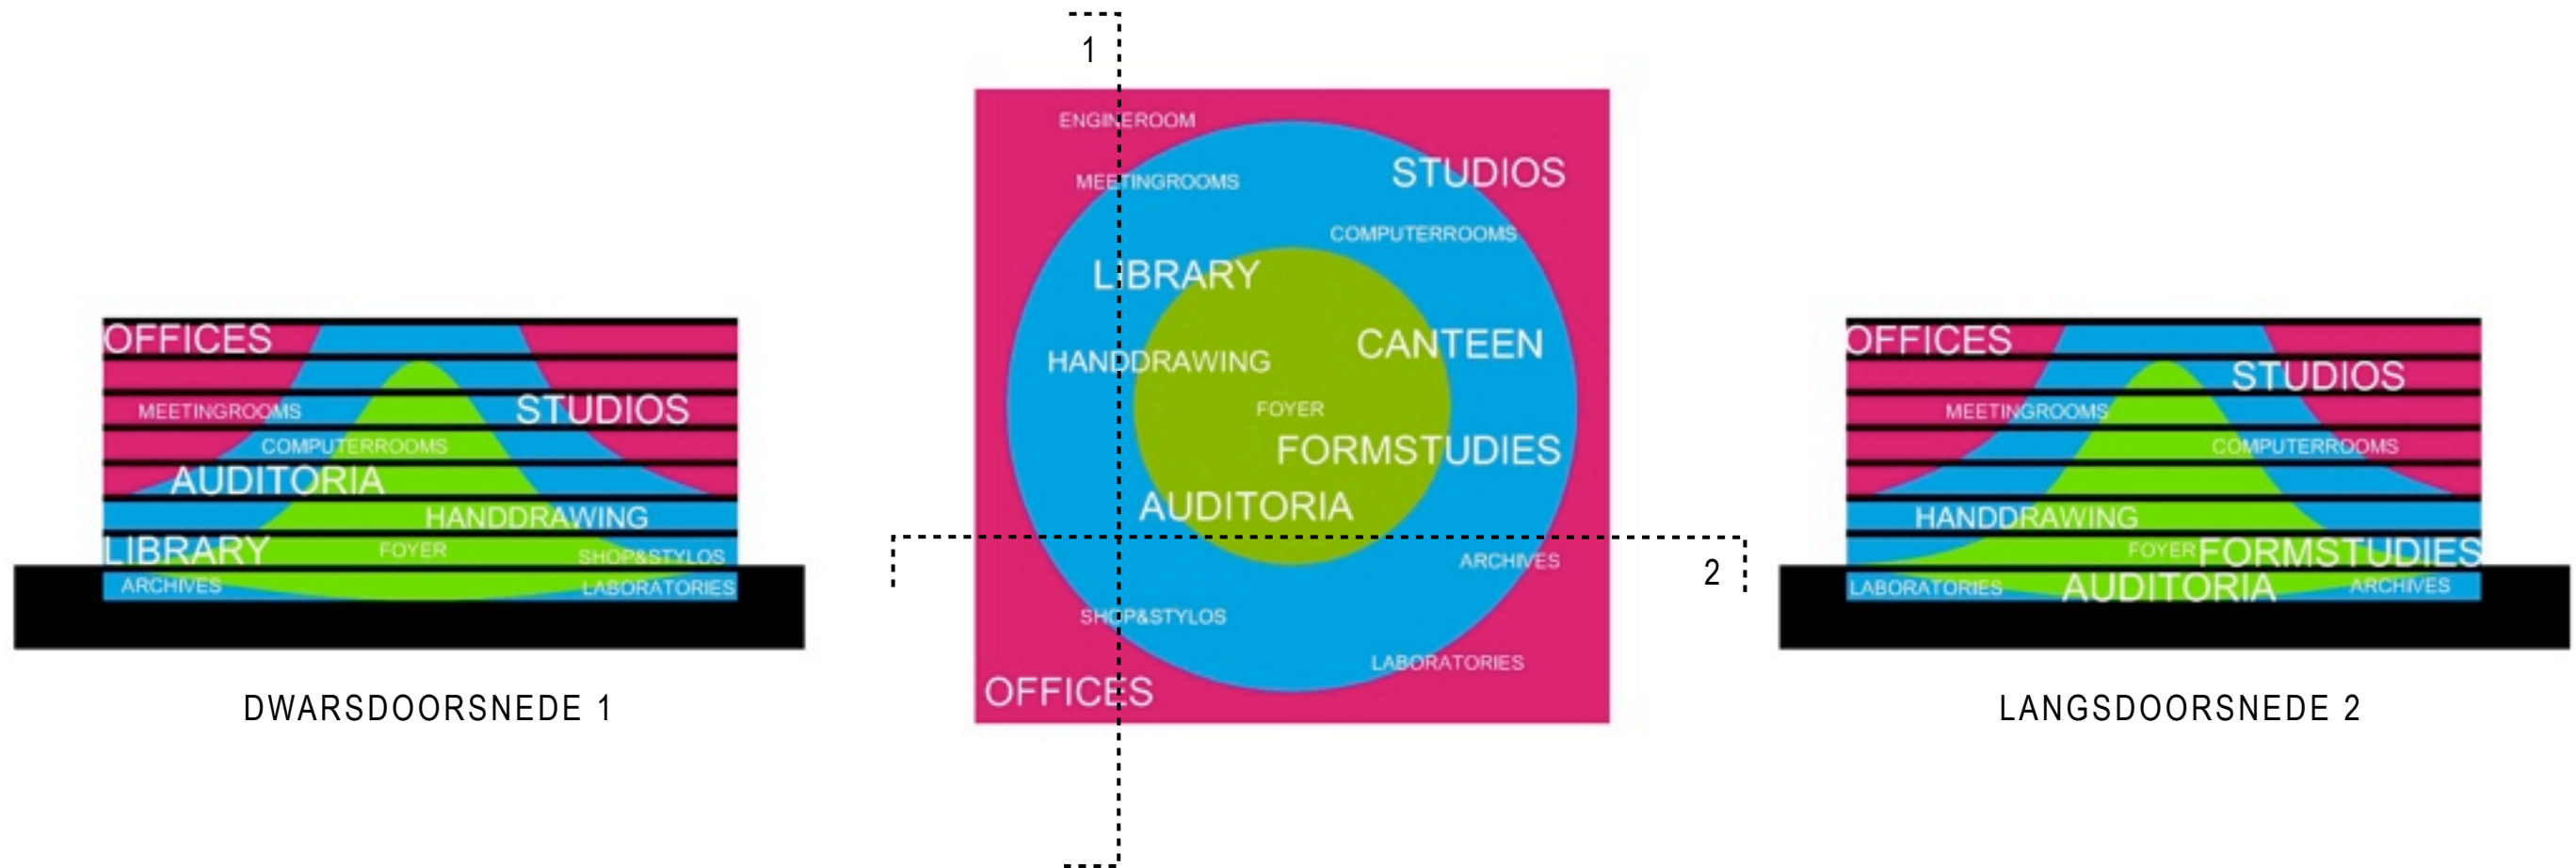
OFFICES
MEETINGROOMS
STUDIOS
COMPUTERROOMS
AUDITORIA
HANDDRAWING
LIBRARY
FOYER
SHOP&STYLOS
ARCHIVES
LABORATORIES

DWARSDOORSNEDE 1

1

ENGINEROOM
MEETINGROOMS
STUDIOS
COMPUTERROOMS
LIBRARY
CANTEEN
HANDDRAWING
FOYER
FORMSTUDIES
AUDITORIA
ARCHIVES
2
SHOP&STYLOS
LABORATORIES
OFFICES

OFFICES
STUDIOS
MEETINGROOMS
COMPUTERROOMS
HANDDRAWING
FOYER
FORMSTUDIES
LABORATORIES
AUDITORIA
ARCHIVES

LANGSDOORSNEDE 2